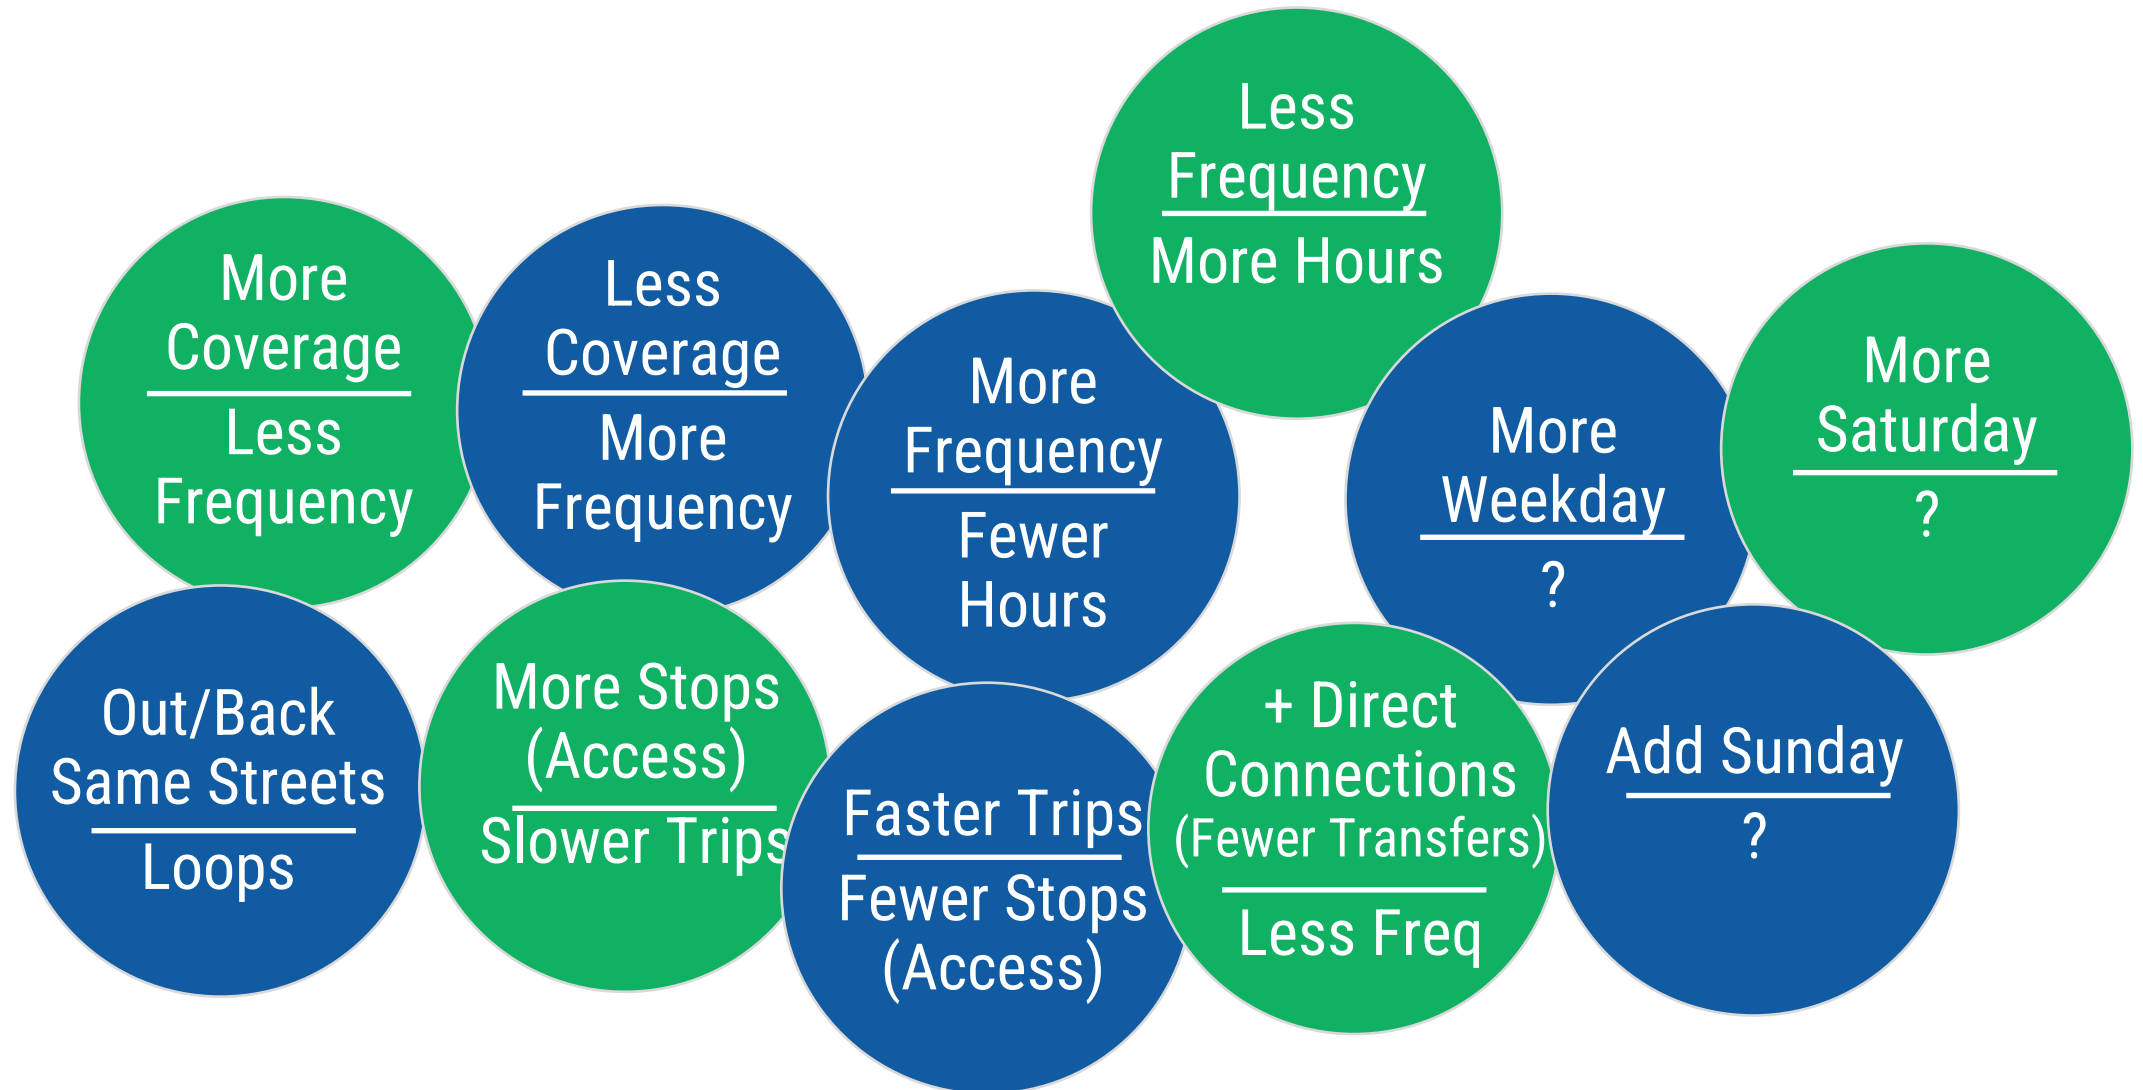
More Coverage
Less Frequency

Less Coverage
More Frequency

More Frequency
Fewer Hours

Less Frequency
More Hours

More Weekday
?

More Saturday
?

Out/Back Same Streets
Loops

More Stops (Access)
Slower Trips

Faster Trips
Fewer Stops (Access)

+ Direct Connections (Fewer Transfers)
Less Freq

Add Sunday
?